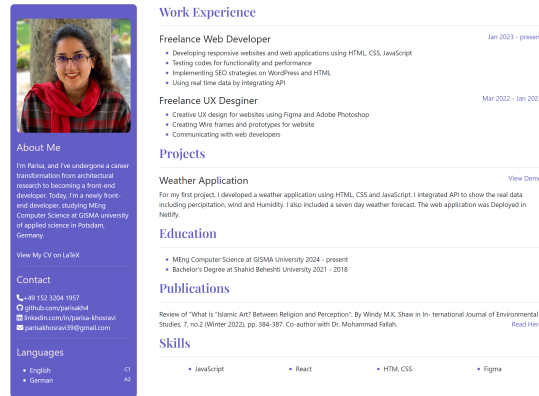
About Me

I'm Parisa, and I've undergone a career transformation from architectural research to becoming a front-end developer. Today, I'm a newly front-end developer, studying MEng Computer Science at GISMA university of applied science in Potsdam, Germany.

View My CV on LaTeX

Contact

+49 152 3204 1957
github.com/parisakh4
linkedin.com/in/parisa-khosravi
parisakhosravi39@gmail.com

Languages

English C1
German A2

Work Experience

Freelance Web Developer Jan 2023 - present

- Developing responsive websites and web applications using HTML, CSS, JavaScript
- Testing codes for functionality and performance
- Implementing SEO strategies on WordPress and HTML
- Using real time data by integrating API

Freelance UX Desginer Mar 2022 - Jan 202

- Creative UX design for websites using Figma and Adobe Photoshop
- Creating Wire frames and prototypes for website
- Communicating with web developers

Projects

Weather Application View Demo

For my first project, I developed a weather application using HTML, CSS and JavaScript. I integrated API to show the real data including percipitation, wind and Humidity. I also included a seven day weather forecast. The web application was Deployed in Netlify.

Education

- MEng Computer Science at GISMA University 2024 - present
- Bachelor's Degreee at Shahid Beheshti University 2021 - 2018

Publications

Review of "What is "Islamic Art? Between Religion and Perception". By Windy M.K. Shaw in In- ternational Journal of Environmental Studies, 7, no.2 (Winter 2022), pp. 384-387. Co-author with Dr. Mohammad Fallah. Read Her

Skills

- JavaScript
- React
- HTM, CSS
- Figma